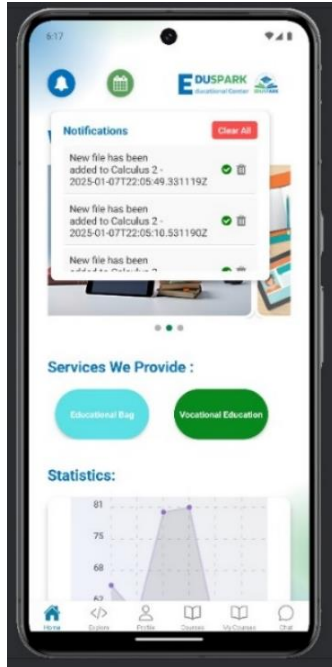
5:17

EDUSPARK
Educational Center

Notifications
Clear All

New file has been added to Calculus 2 - 2025-01-07T22:05:49.331119Z

New file has been added to Calculus 2 - 2025-01-07T22:05:10.531190Z

New file has been added to Calculus 2 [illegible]

Services We Provide :

Educational Bag

Vocational Education

Statistics:

81
75
68

Home
Explore
Profile
Courses
My Courses
Chat